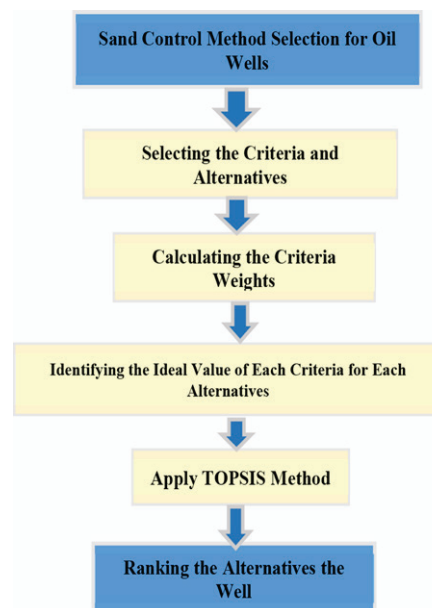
Sand Control Method Selection for Oil Wells

Selecting the Criteria and Alternatives

Calculating the Criteria Weights

Identifying the Ideal Value of Each Criteria for Each Alternatives

Apply TOPSIS Method

Ranking the Alternatives the Well